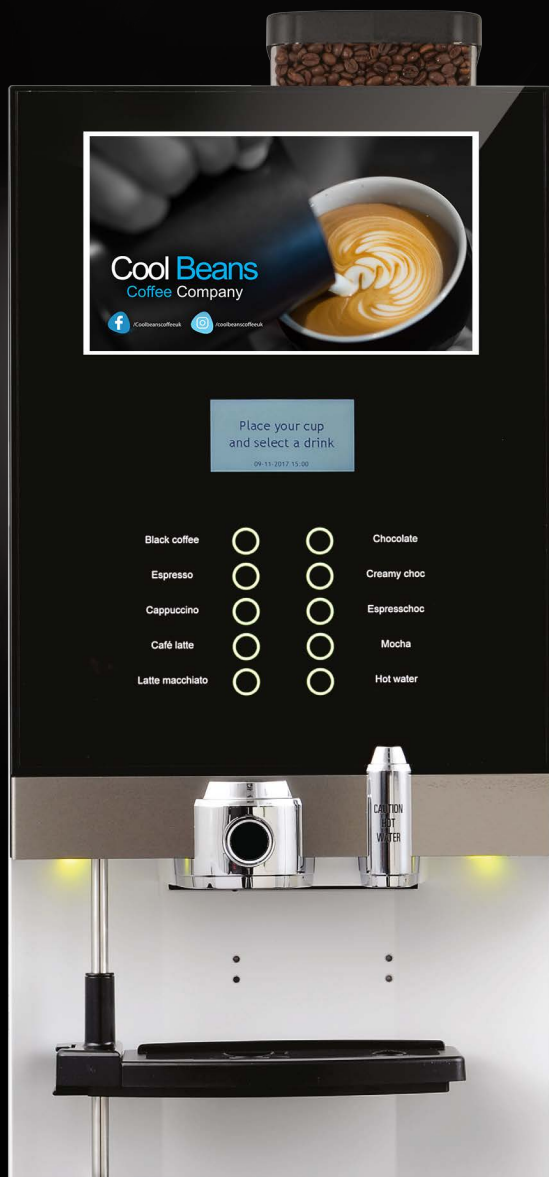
Cool Beans
Coffee Company

/Coolbeanscoffeeuk /coolbeanscoffeeuk

Place your cup
and select a drink
09-11-2017 15:00

Black coffee
Espresso
Cappuccino
Café latte
Latte macchiato

Chocolate
Creamy choc
Espresschoc
Mocha
Hot water

CAUTION
HOT
WATER